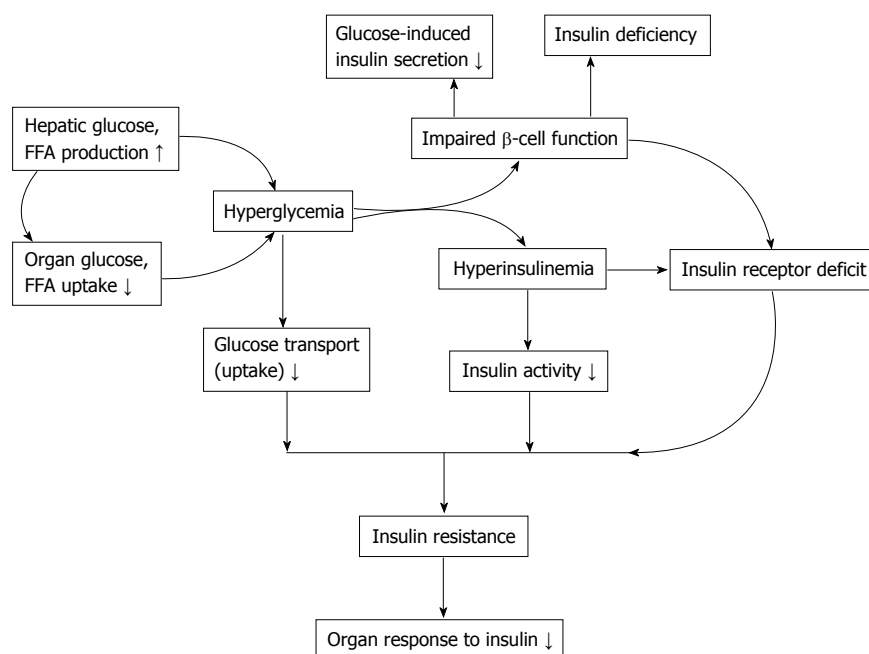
Glucose-induced insulin secretion ↓

Insulin deficiency

Hepatic glucose, FFA production ↑

Impaired β-cell function

Hyperglycemia

Organ glucose, FFA uptake ↓

Hyperinsulinemia

Insulin receptor deficit

Glucose transport (uptake) ↓

Insulin activity ↓

Insulin resistance

Organ response to insulin ↓